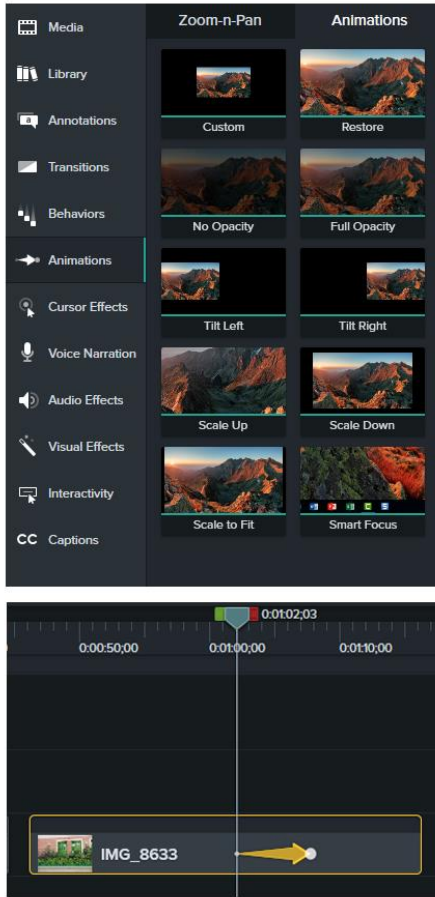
Media
Library
Annotations
Transitions
Behaviors
Animations
Cursor Effects
Voice Narration
Audio Effects
Visual Effects
Interactivity
CC Captions

Zoom-n-Pan
Animations

Custom
Restore
No Opacity
Full Opacity
Tilt Left
Tilt Right
Scale Up
Scale Down
Scale to Fit
Smart Focus

0:01:02;03
0:00:50;00
0:01:00;00
0:01:10;00

IMG_8633